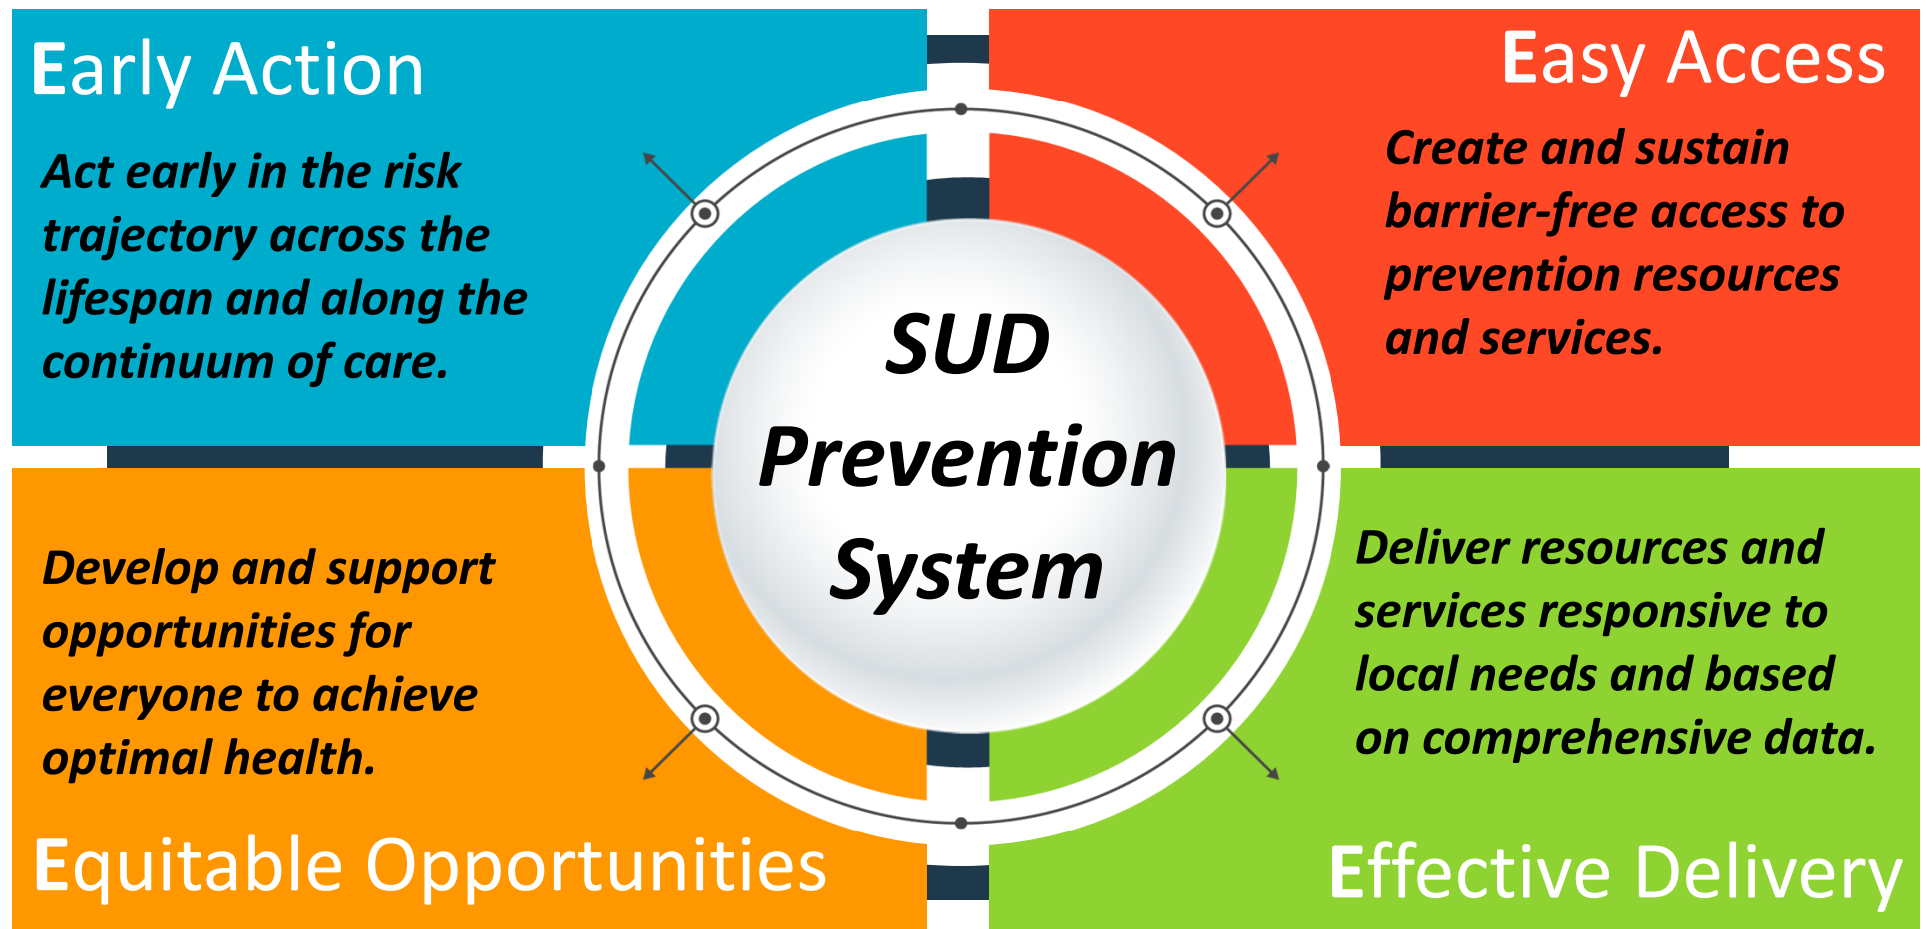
Early Action

Act early in the risk trajectory across the lifespan and along the continuum of care.

Easy Access

Create and sustain barrier-free access to prevention resources and services.

SUD Prevention System

Develop and support opportunities for everyone to achieve optimal health.

Equitable Opportunities

Deliver resources and services responsive to local needs and based on comprehensive data.

Effective Delivery